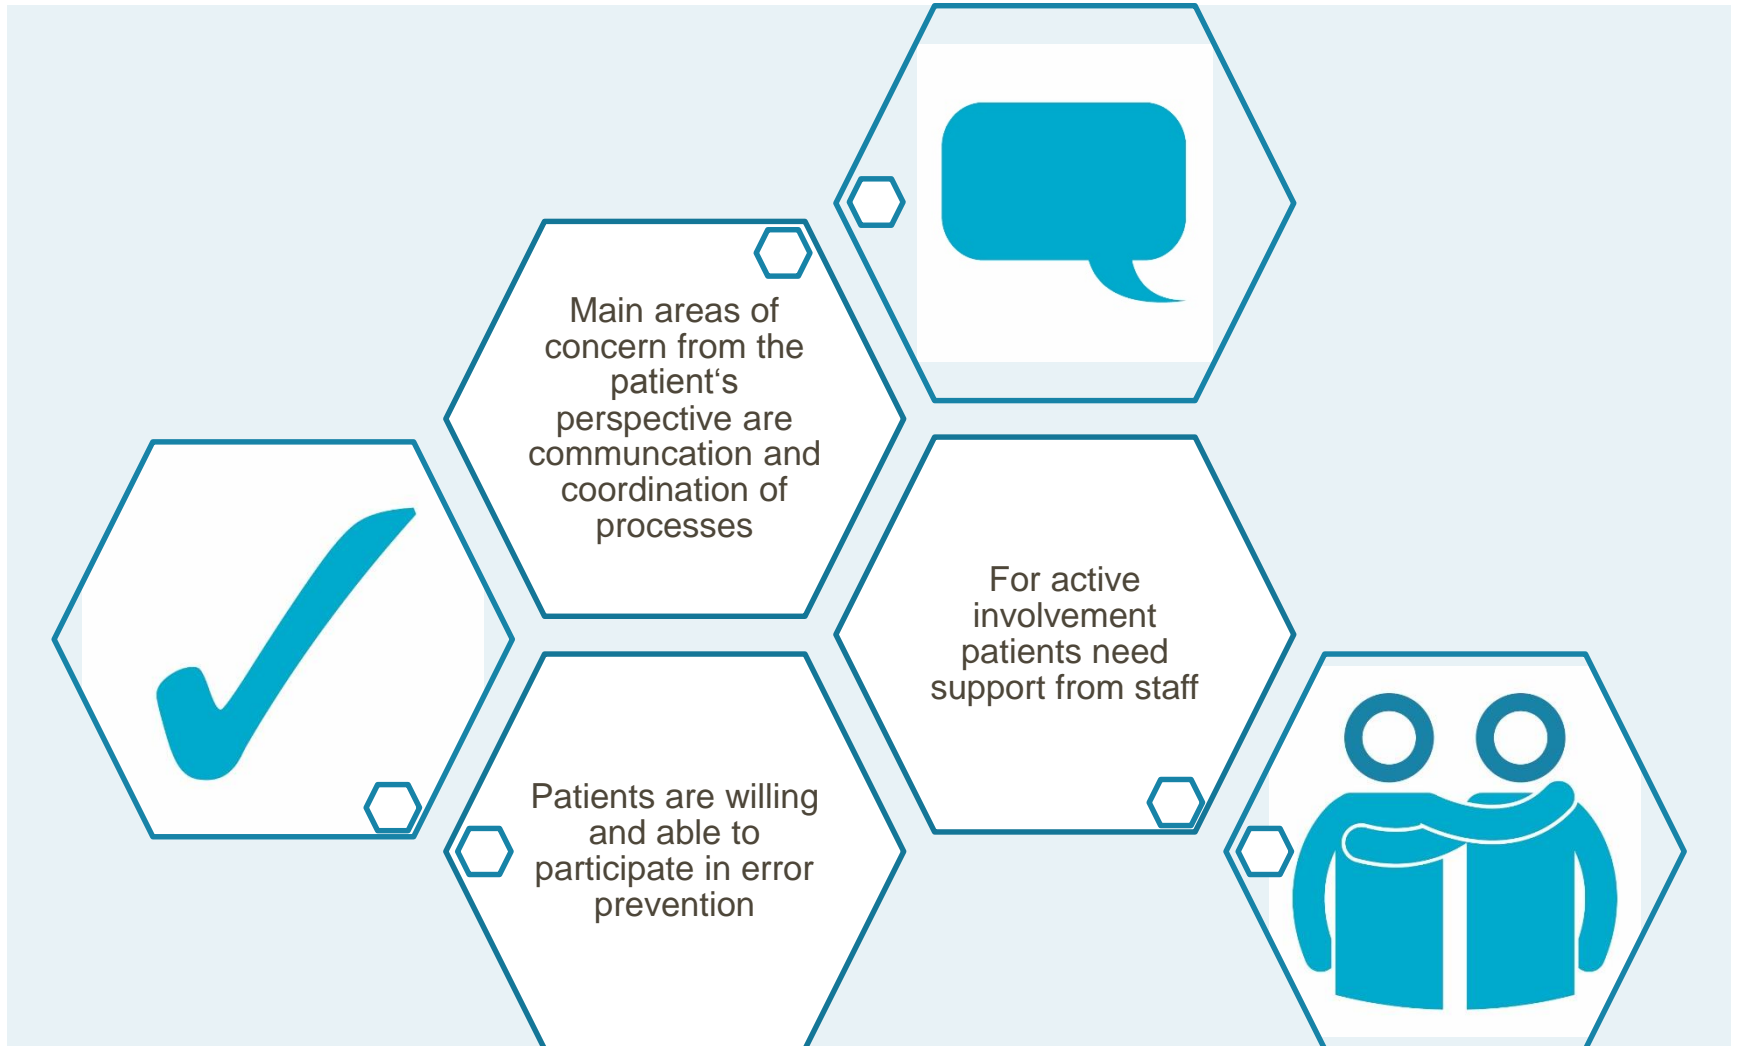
Main areas of concern from the patient‘s perspective are communcation and coordination of processes

For active involvement patients need support from staff

Patients are willing and able to participate in error prevention